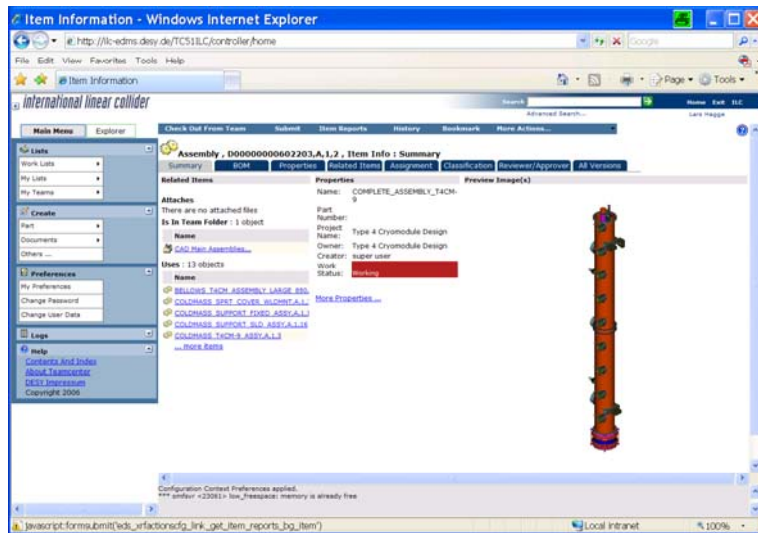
Item Information - Windows Internet Explorer

http://ilc-edms.desy.de/TC511LC/controller/home

Google

File Edit View Favorites Tools Help

Item Information

Page Tools

international linear collider

Search

Advanced Search...

Home Exit ILC

Lars Hagge

Main Menu Explorer

Check Out From Team Submit Item Reports History Bookmark More Actions...

Lists

Work Lists

My Lists

My Teams

Create

Part

Documents

Others ...

Preferences

My Preferences

Change Password

Change User Data

Logs

Help

Contents And Index

About Teamcenter

DESY Impressum

Copyright 2006

Assembly , D00000000602203,A,1,2 , Item Info : Summary

Summary BOM Properties Related Items Assignment Classification Reviewer/Approver All Versions

Related Items

Attaches

There are no attached files

Is In Team Folder : 1 object

Name

CAD Main Assemblies...

Uses : 13 objects

Name

BELLOWS T4CM ASSEMBLY LARGE 850...

COLDMASS SPRT COVER W/LDMNT.A.1...

COLDMASS SUPPORT FIXED ASSY.A.1...

COLDMASS SUPPORT SLD ASSY.A.1.16

COLDMASS T4CM-9 ASSY.A.1.3

... more items

Properties

Name: COMPLETE_ASSEMBLY_T4CM-9

Part Number:

Project Name: Type 4 Cryomodule Design

Owner: Type 4 Cryomodule Design

Creator: super user

Work Status: Working

More Properties ...

Preview Image(s)

Configuration Context Preferences applied.

*** smfsrv <23061> low_freespace: memory is already free

javascript:formsubmit('eds_xrfactionscfg_link_get_item_reports_bg_item')

Local intranet

100%